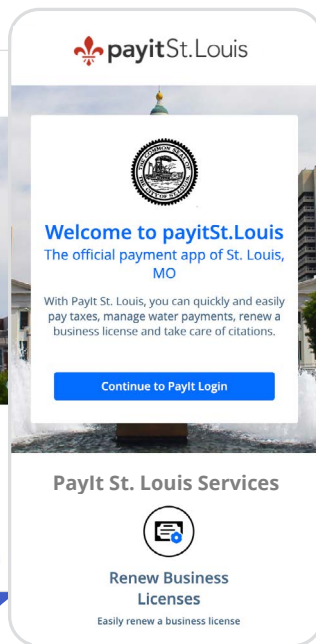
payitSt.Louis

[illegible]

Welcome to payitSt.Louis

The official payment app of St. Louis, MO

With PayIt St. Louis, you can quickly and easily pay taxes, manage water payments, renew a business license and take care of citations.

Continue to PayIt Login

PayIt St. Louis Services

Renew Business Licenses

Easily renew a business license